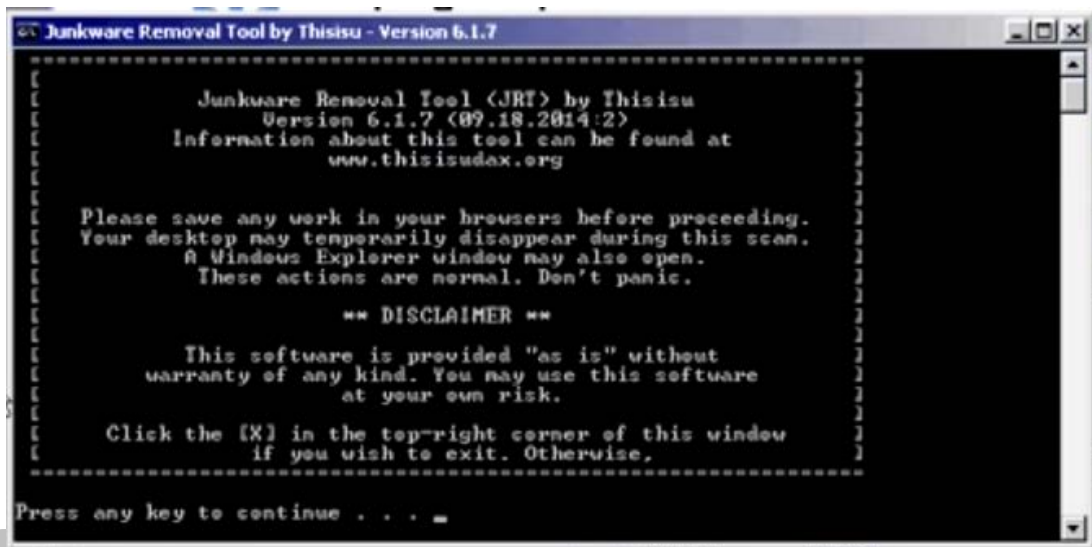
Junkware Removal Tool by Thisisu - Version 6.1.7

======================================================

Junkware Removal Tool (JRT) by Thisisu
Version 6.1.7 (09.18.2014:2)
Information about this tool can be found at
www.thisisudax.org

Please save any work in your browsers before proceeding.
Your desktop may temporarily disappear during this scan.
A Windows Explorer window may also open.
These actions are normal. Don't panic.

** DISCLAIMER **

This software is provided "as is" without
warranty of any kind. You may use this software
at your own risk.

Click the [X] in the top-right corner of this window
if you wish to exit. Otherwise,

======================================================

Press any key to continue . . . _